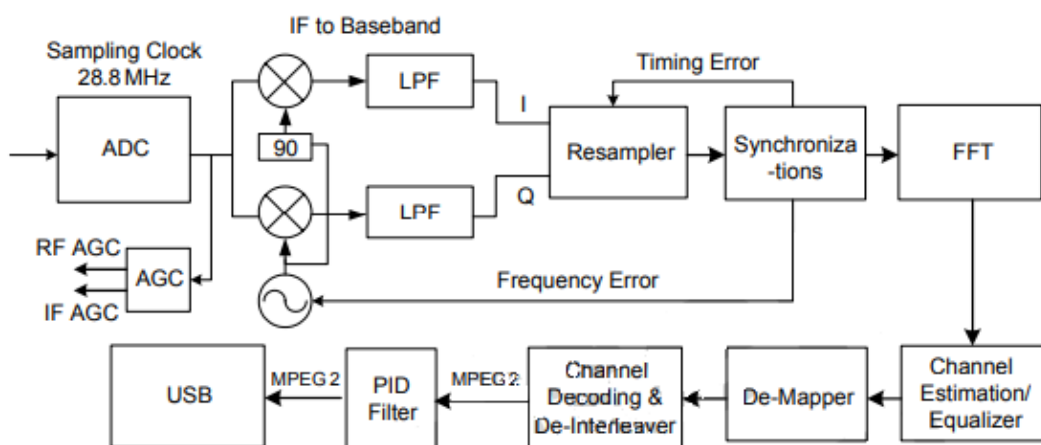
IF to Baseband

Sampling Clock
28.8 MHz

Timing Error

LPF

I

ADC

90

Resampler

Synchroniza-tions

FFT

Q

LPF

RF AGC

AGC

IF AGC

Frequency Error

USB

MPEG 2

PID Filter

MPEG 2

Channel Decoding & De-Interleaver

De-Mapper

Channel Estimation/ Equalizer